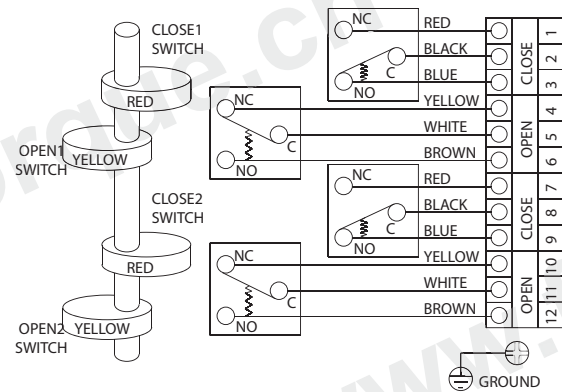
CLOSE1 SWITCH
RED
OPEN1 SWITCH YELLOW
CLOSE2 SWITCH
RED
OPEN2 YELLOW SWITCH

NC
C
NO
RED
BLACK
BLUE
CLOSE
1
2
3

NC
C
NO
YELLOW
WHITE
BROWN
OPEN
4
5
6

NC
C
NO
RED
BLACK
BLUE
CLOSE
7
8
9

NC
C
NO
YELLOW
WHITE
BROWN
OPEN
10
11
12

GROUND